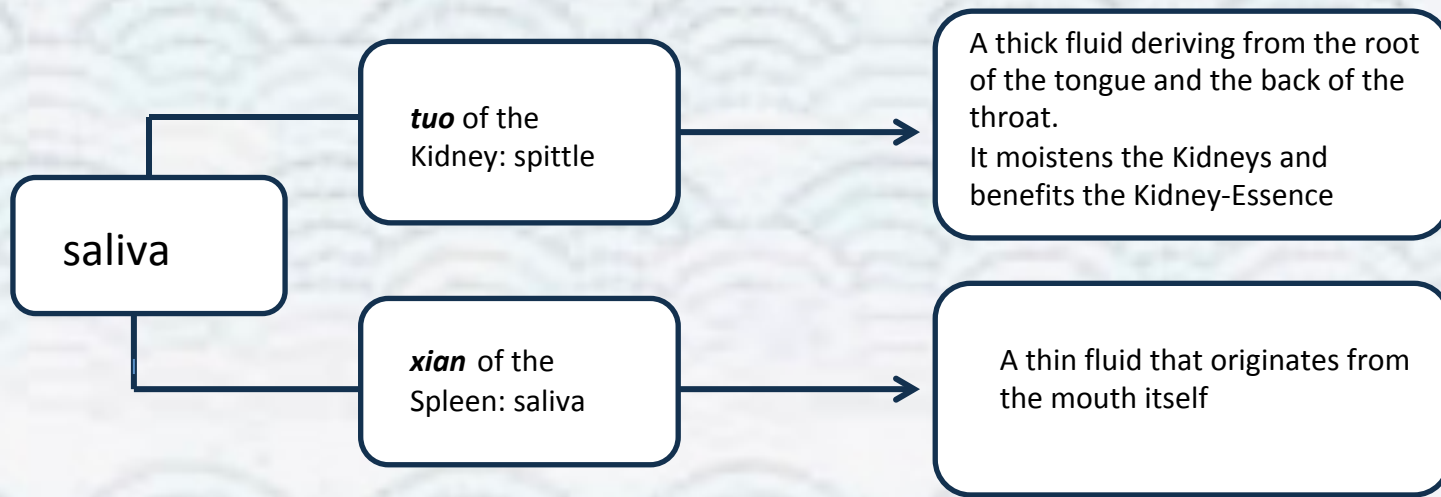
saliva

***tuo*** of the Kidney: spittle

A thick fluid deriving from the root of the tongue and the back of the throat.
It moistens the Kidneys and benefits the Kidney-Essence

***xian*** of the Spleen: saliva

A thin fluid that originates from the mouth itself